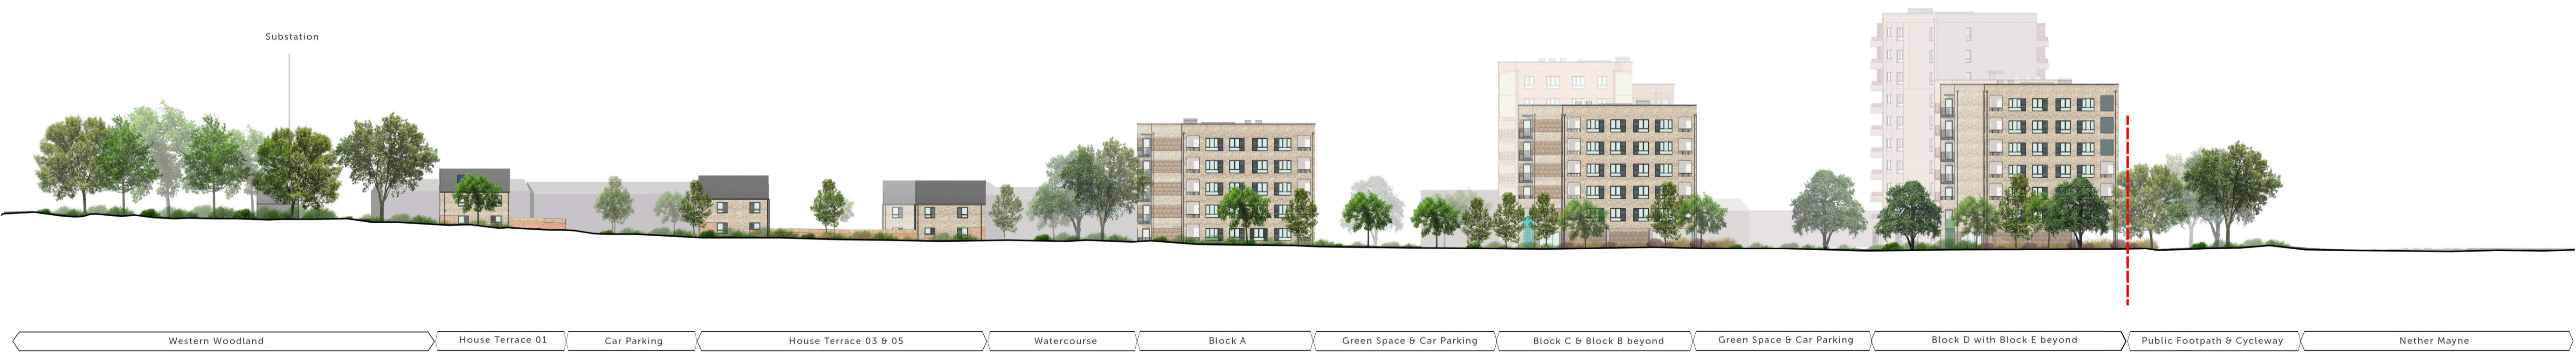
Substation

Western Woodland
House Terrace 01
Car Parking
House Terrace 03 & 05
Watercourse
Block A
Green Space & Car Parking
Block C & Block B beyond
Green Space & Car Parking
Block D with Block E beyond
Public Footpath & Cycleway
Nether Mayne